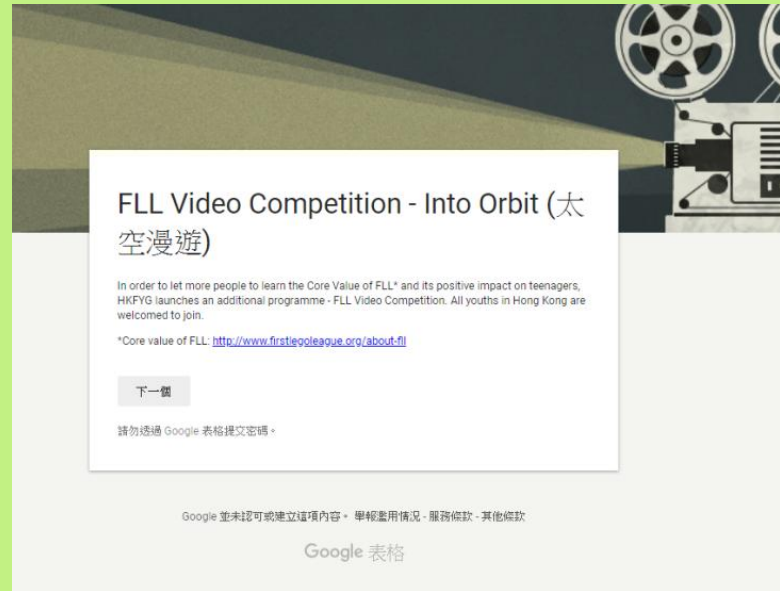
FLL Video Competition - Into Orbit (太空漫遊)

In order to let more people to learn the Core Value of FLL* and its positive impact on teenagers, HKFYG launches an additional programme - FLL Video Competition. All youths in Hong Kong are welcomed to join.

*Core value of FLL: http://www.firstlegoleague.org/about-fll

下一個

請勿透過 Google 表格提交密碼。

Google 並未認可或建立這項內容。 檢舉濫用情況 - 服務條款 - 其他條款

Google 表格